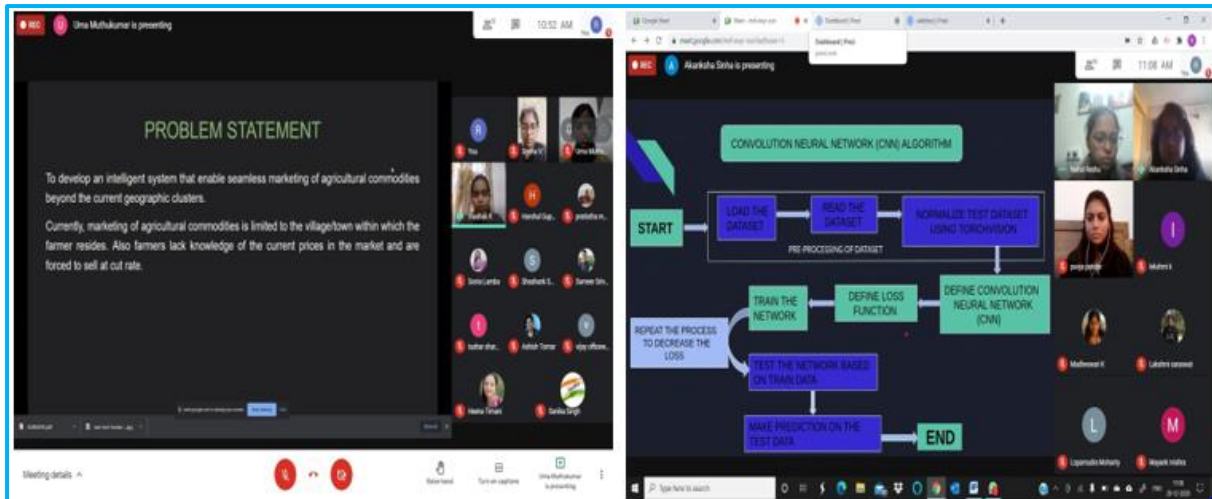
REC
Uma Muthukumar is presenting
10:52 AM

PROBLEM STATEMENT

To develop an intelligent system that enable seamless marketing of agricultural commodities beyond the current geographic clusters.

Currently, marketing of agricultural commodities is limited to the village/town within which the farmer resides. Also farmers lack knowledge of the current prices in the market and are forced to sell at cut rate.

You
Harshul Gup...
Sonia Lamba
Shashank S...
Sameer Sin...
Ashish Tomar
vijay officew...
Neeha Tiwari
Garima Singh

Meeting details
Raise hand
Turn on captions
Uma Muthukumar is presenting

REC
Akanksha Sinha is presenting
11:08 AM

CONVOLUTION NEURAL NETWORK (CNN) ALGORITHM

START
LOAD THE DATASET
READ THE DATASET
NORMALIZE TEST DATASET USING TORCHVISION
PRE-PROCESSING OF DATASET
DEFINE CONVOLUTION NEURAL NETWORK (CNN)
DEFINE LOSS FUNCTION
TRAIN THE NETWORK
REPEAT THE PROCESS TO DECREASE THE LOSS
TEST THE NETWORK BASED ON TRAIN DATA
MAKE PREDICTION ON THE TEST DATA
END

Akanksha Sinha
Madheswari K
Lipsmudra Mohanty
Mayank Mishra
Type here to search